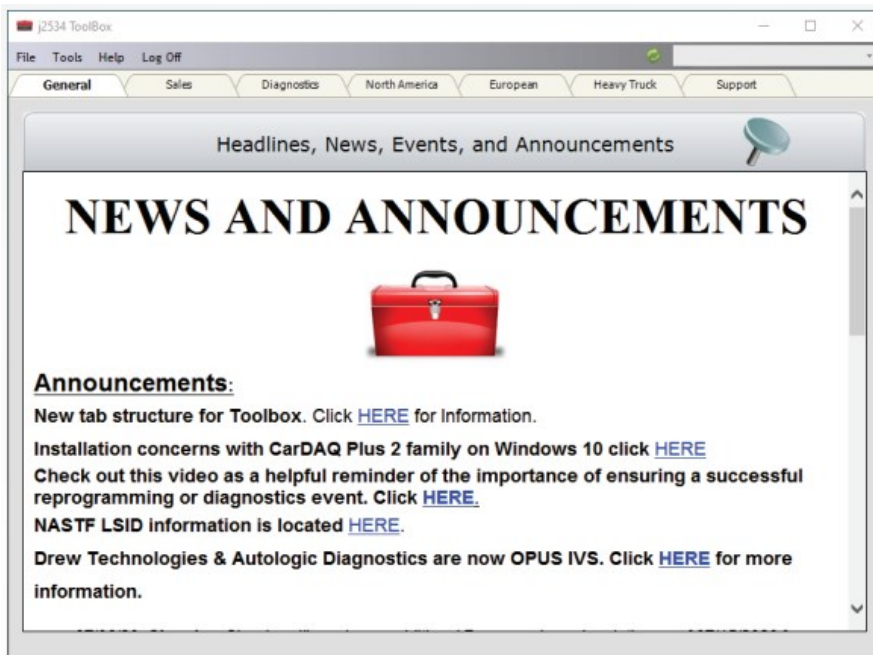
j2534 ToolBox

File Tools Help Log Off

General Sales Diagnostics North America European Heavy Truck Support

Headlines, News, Events, and Announcements

NEWS AND ANNOUNCEMENTS

Announcements:

New tab structure for Toolbox. Click HERE for Information.

Installation concerns with CarDAQ Plus 2 family on Windows 10 click HERE

Check out this video as a helpful reminder of the importance of ensuring a successful reprogramming or diagnostics event. Click HERE.

NASTF LSID information is located HERE.

Drew Technologies & Autologic Diagnostics are now OPUS IVS. Click HERE for more information.

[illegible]